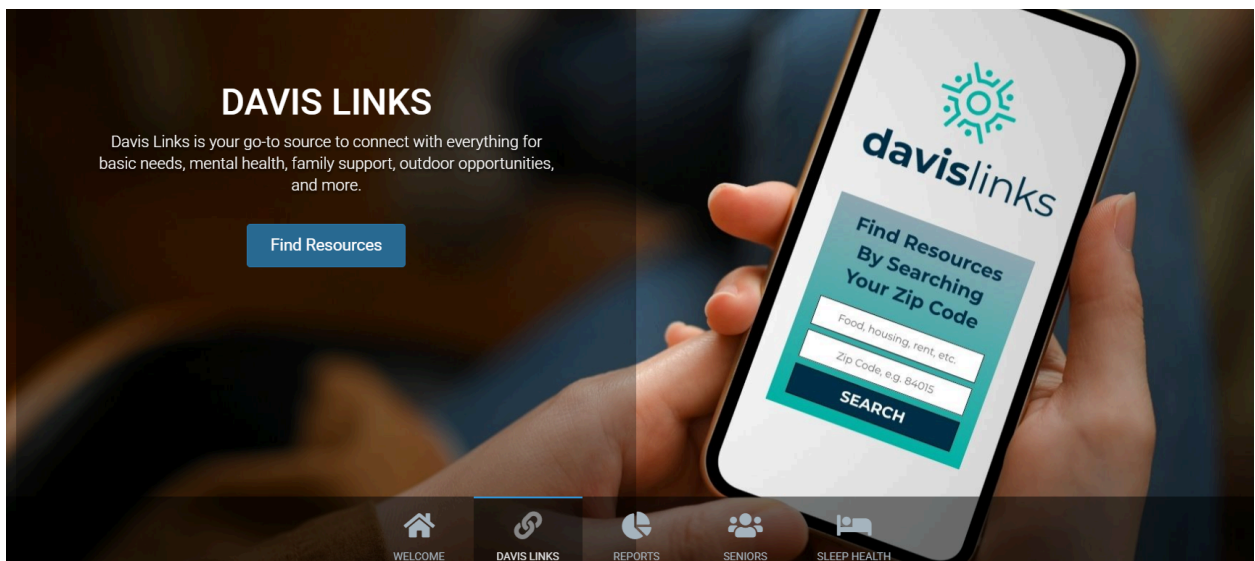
DAVIS LINKS

Davis Links is your go-to source to connect with everything for basic needs, mental health, family support, outdoor opportunities, and more.

Find Resources

davislinks

Find Resources By Searching Your Zip Code

Food, housing, rent, etc.

Zip Code, e.g. 84015

SEARCH

WELCOME DAVIS LINKS REPORTS SENIORS SLEEP HEALTH